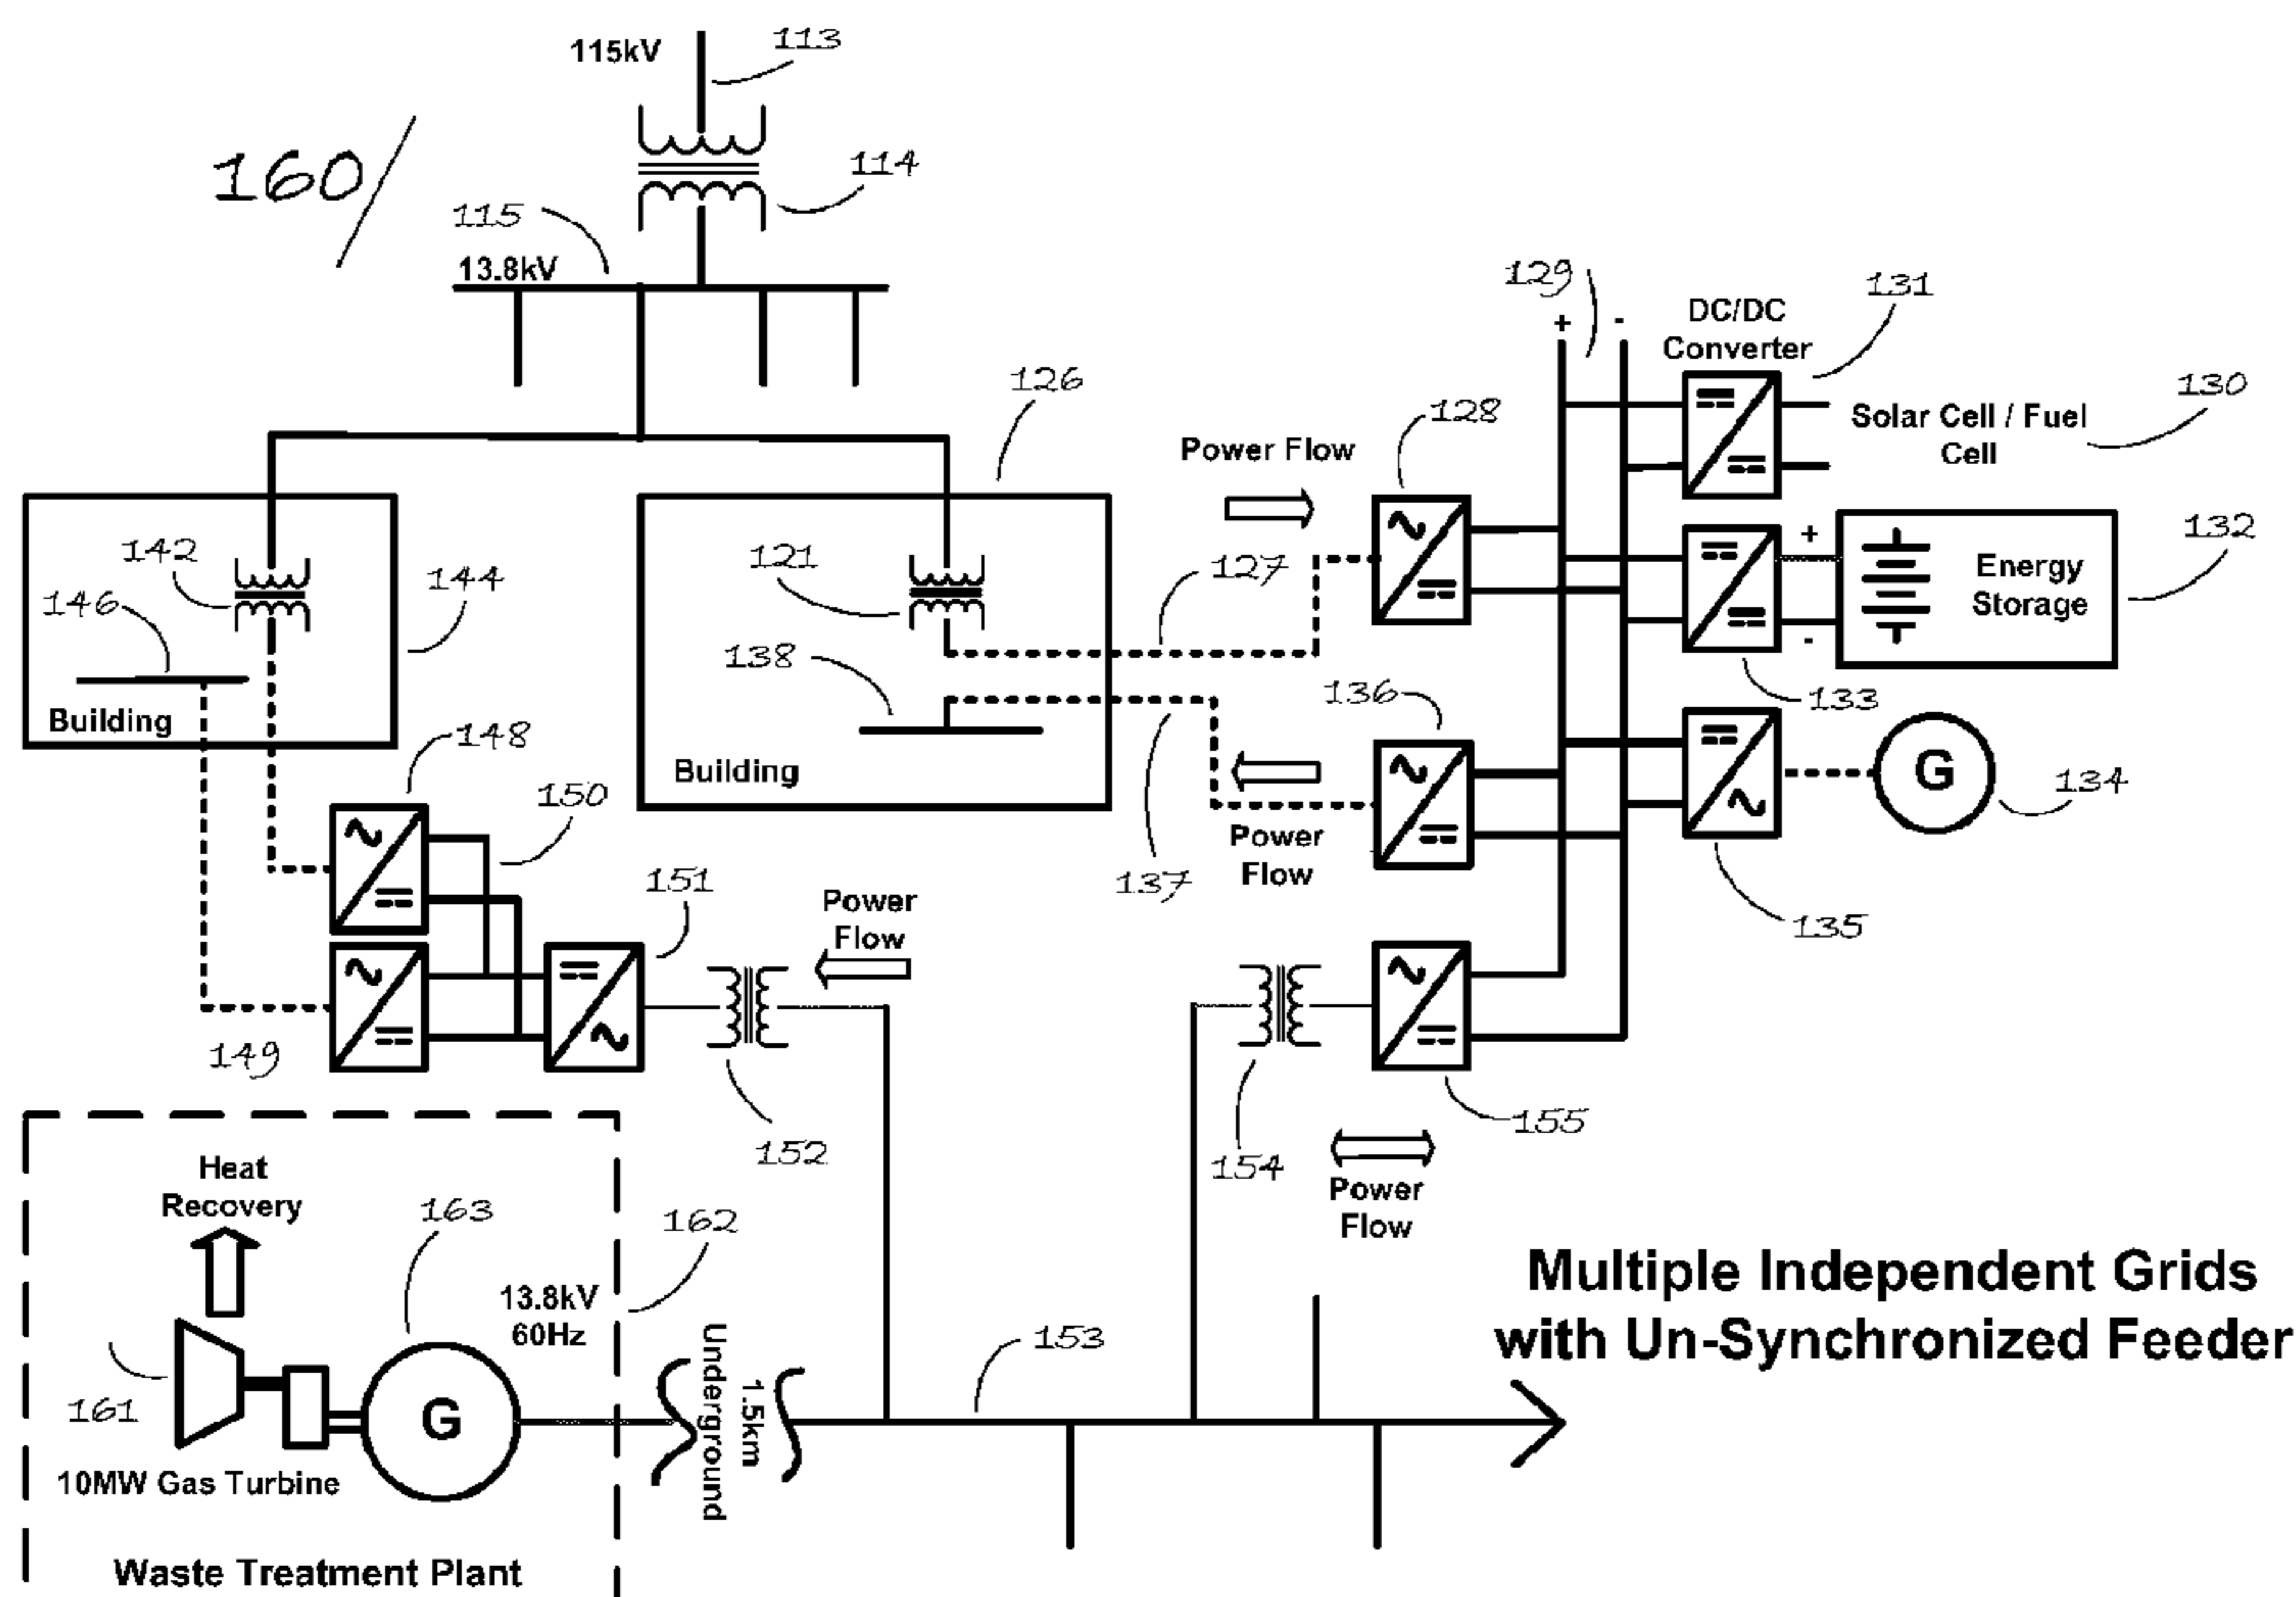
115kV
113
160
114
115
13.8kV
129
+
-
DC/DC Converter
131
126
130
Solar Cell / Fuel Cell
Power Flow
128
132
+
Energy Storage
142
144
121
127
146
-
138
133
Building
136
148
G
134
Building
150
Power Flow
137
135
151
Power Flow
149
152
155
154
Heat Recovery
Power Flow
163
162
Multiple Independent Grids with Un-Synchronized Feeder
13.8kV 60Hz
153
Underground
1.5km
161
G
10MW Gas Turbine
Waste Treatment Plant